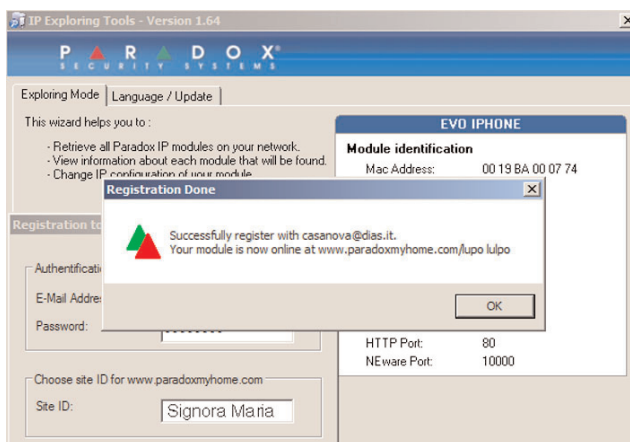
IP Exploring Tools - Version 1.64

PARADOX®
SECURITY SYSTEMS

Exploring Mode | Language / Update

This wizard helps you to :

- Retrieve all Paradox IP modules on your network.
- View information about each module that will be found.
- Change IP configuration of your module

EVO IPHONE

Module identification

Mac Address: 00 19 BA 00 07 74

Registration Done

Successfully register with casanova@dias.it.
Your module is now online at www.paradoxmyhome.com/lupo lulpo

OK

Registration to

Authentificati

E-Mail Addres

Password:

HTTP Port: 80
NEware Port: 10000

Choose site ID for www.paradoxmyhome.com

Site ID: Signora Maria